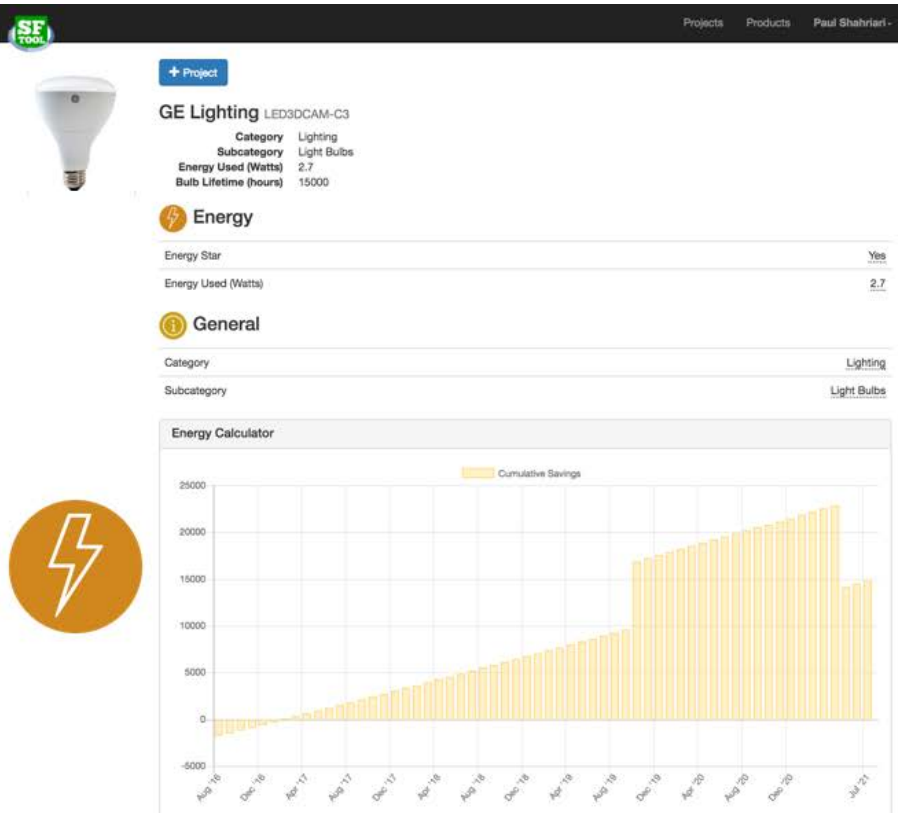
SF TOOL

Projects Products Paul Shahriari -

+ Project

GE Lighting LED3DCAM-C3

Category Lighting
Subcategory Light Bulbs
Energy Used (Watts) 2.7
Bulb Lifetime (hours) 15000

Energy

| Energy Star | Yes |
|---|---|
| Energy Used (Watts) | 2.7 |

General

| Category | Lighting |
|---|---|
| Subcategory | Light Bulbs |

Energy Calculator

Cumulative Savings

25000
20000
15000
10000
5000
0
-5000

Aug '16 Dec '16 Apr '17 Aug '17 Dec '17 Apr '18 Aug '18 Dec '18 Apr '19 Aug '19 Dec '19 Apr '20 Aug '20 Dec '20 Jul '21